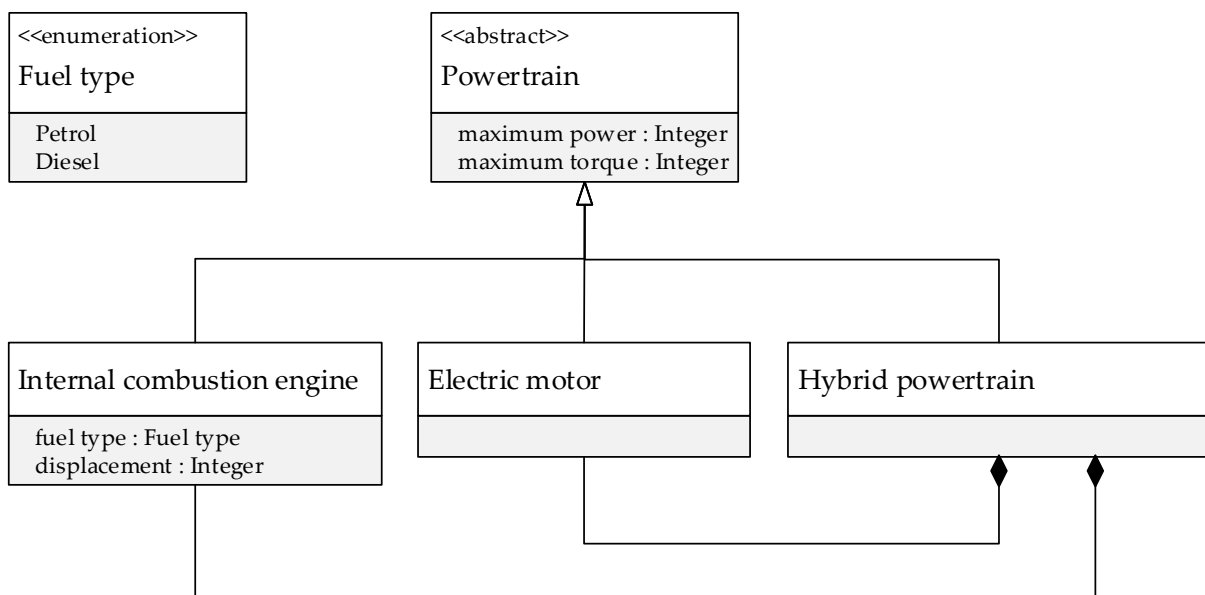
<<enumeration>>
Fuel type

Petrol
Diesel

<<abstract>>
Powertrain

maximum power : Integer
maximum torque : Integer

Internal combustion engine

fuel type : Fuel type
displacement : Integer

Electric motor

Hybrid powertrain